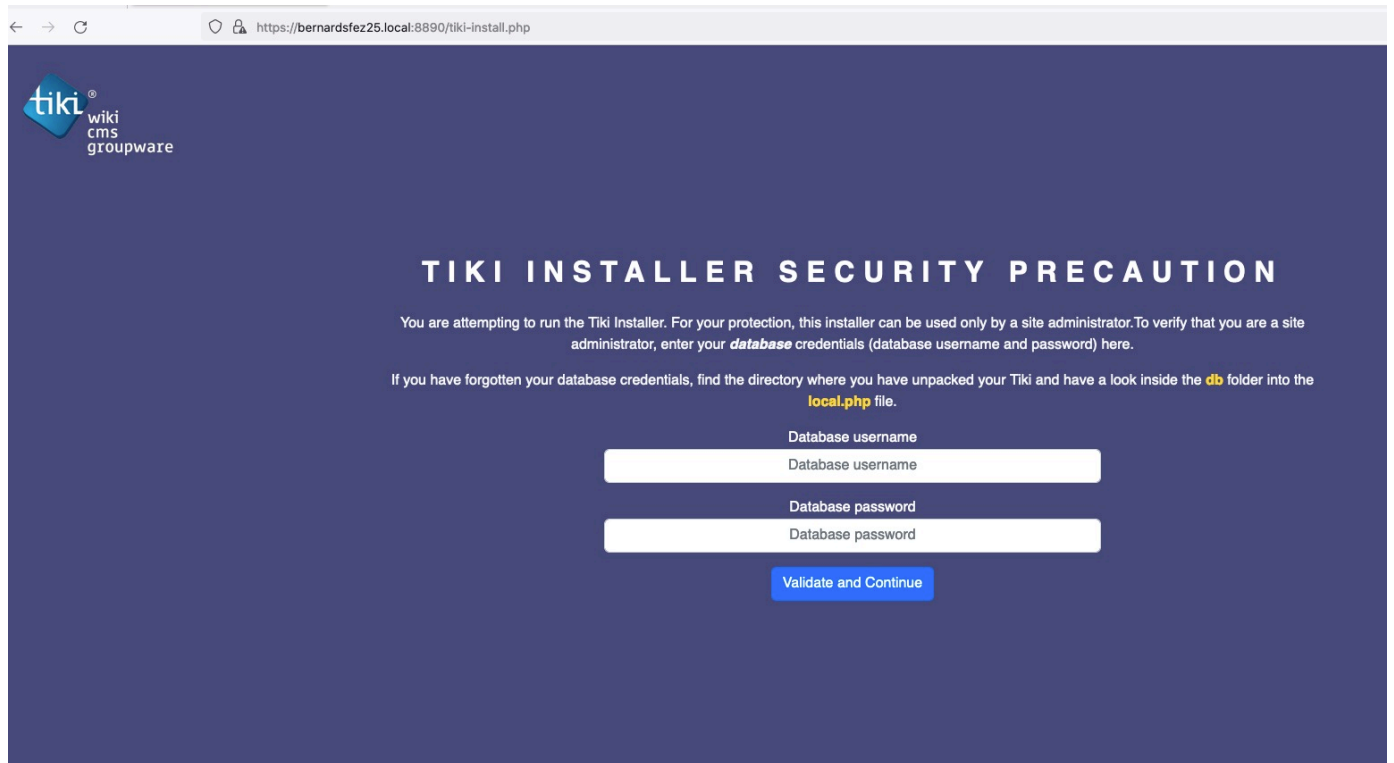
https://bernardsfez25.local:8890/tiki-install.php

tiki® wiki cms groupware

TIKI INSTALLER SECURITY PRECAUTION

You are attempting to run the Tiki Installer. For your protection, this installer can be used only by a site administrator.To verify that you are a site administrator, enter your ***database*** credentials (database username and password) here.

If you have forgotten your database credentials, find the directory where you have unpacked your Tiki and have a look inside the **db** folder into the **local.php** file.

Database username

Database username

Database password

Database password

Validate and Continue